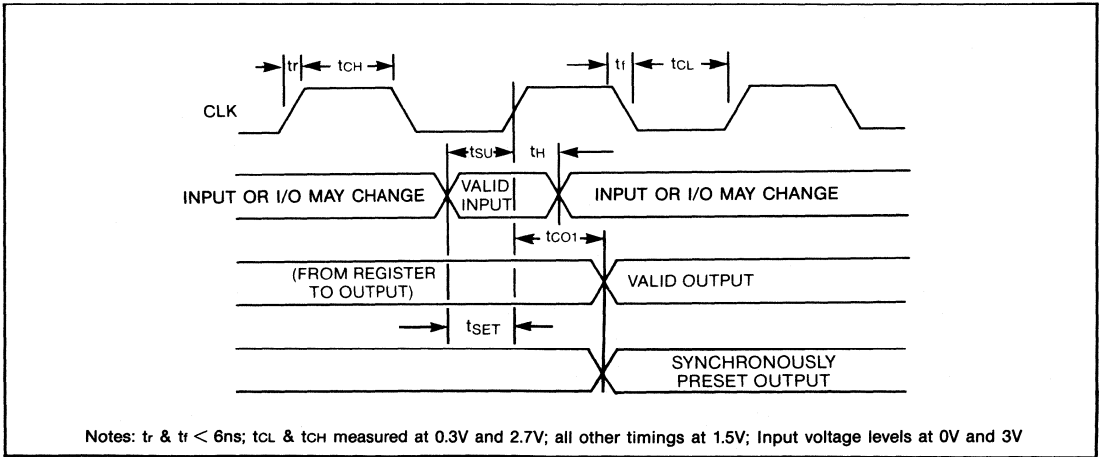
$t_r$ $t_{CH}$ $t_f$ $t_{CL}$

CLK

$t_{SU}$ $t_H$

INPUT OR I/O MAY CHANGE VALID INPUT INPUT OR I/O MAY CHANGE

$t_{CO1}$

(FROM REGISTER TO OUTPUT) VALID OUTPUT

$t_{SET}$

SYNCHRONOUSLY PRESET OUTPUT

Notes: $t_r$ & $t_f$ < 6ns; $t_{CL}$ & $t_{CH}$ measured at 0.3V and 2.7V; all other timings at 1.5V; Input voltage levels at 0V and 3V